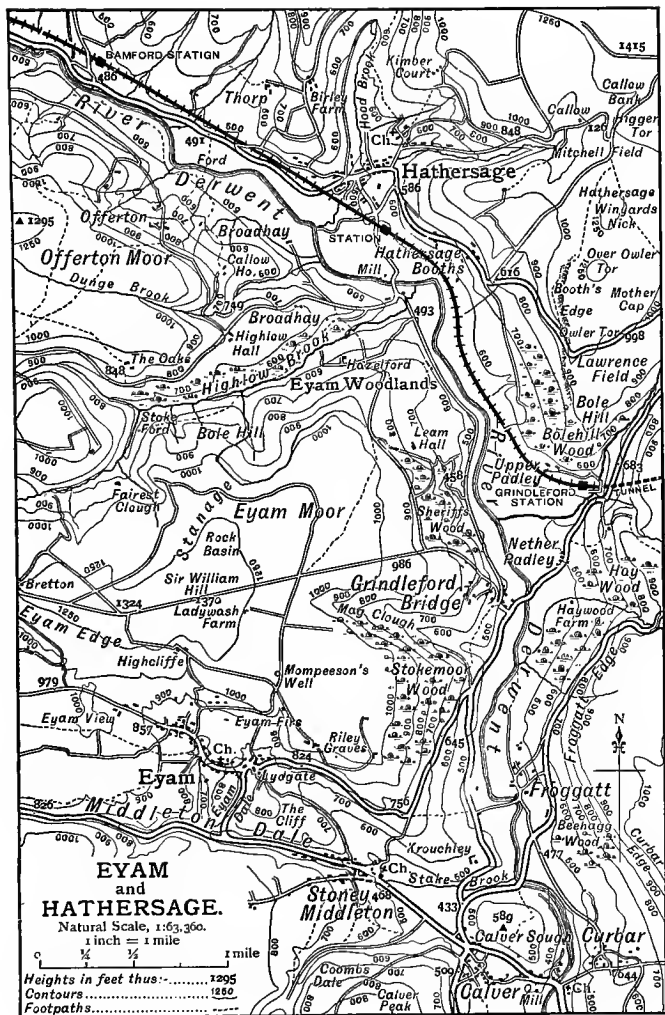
BAMFORD STATION
486
Thorp
Birley Farm
Hood Brook
Kimber Court
1260
1415
Callow Bank
Higger Tor
Callow
River
491
Ford
848
Ch.
Hathersage
Mitchell Field
Derwent
586
Hathersage Winyards Nick
1295
Offerton
Broadhay
STATION
Offerton Moor
Callow Ho.
Hathersage Booths
Over Owler Tor
Mill
Dunge Brook
Booth's Edge
Mother Cap
749
Broadhay
493
Owler Tor
998
Highlow Hall
Hazelford
Lawrence Field
The Oaks
848
Highlow Brook
Eyam Woodlands
Bole Hill
Stoke Ford
Bole Hill
Leam Hall
Bolehill Wood
456
Upper Padley
683
GRINDLEFORD STATION
TUNNEL
Fairest Clough
Stanage
Eyam Moor
Sheriffs Wood
Rock Basin
Nether Padley
Bretton
Sir William Hill
986
Hay Wood
1324
1370
Ladywash Farm
Grindleford Bridge
Eyam Edge
Mag Clough
Haywood Farm
Highcliffe
Derwent
979
Mompeeson's Well
Stokemoor Wood
Froggatt Edge
Eyam View
857
Eyam Firs
N
Riley Graves
645
Ch.
Eyam
824
Lydgate
Froggatt
826
Middleton
Eyam Dale
The Cliff
756
Dale
Beehagg Wood
Curbar Edge
Krouchley
477
EYAM and HATHERSAGE.
Natural Scale, 1:63,360.
1 inch = 1 mile
0 ¼ ½ 1 mile
Ch.
Stoke Brook
Stoney Middleton
468
433
589
Calver Sough
Curbar
Heights in feet thus:- 1295
Contours 1250
Footpaths
Coombs Dale
Calver Peak
500
Calver
Mill
Ch.
644